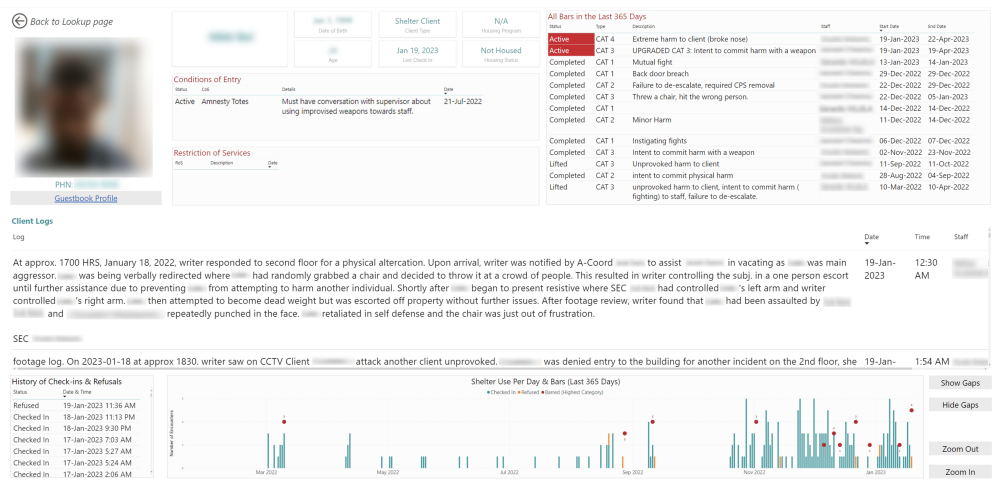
Back to Lookup page

PHN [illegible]

Guestbook Profile

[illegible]

Jan 1, 1990
Date of Birth

Shelter Client
Client Type

N/A
Housing Program

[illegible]
Age

Jan 19, 2023
Last Check In

Not Housed
Housing Status

Conditions of Entry

| Status | CoE | Details | Date |
|---|---|---|---|
| Active | Amnesty Totes | Must have conversation with supervisor about using improvised weapons towards staff. | 21-Jul-2022 |

Restriction of Services

| RoS | Description | Date |
|---|---|---|

All Bars in the Last 365 Days

| Status | Type | Description | Staff | Start Date | End Date |
|---|---|---|---|---|---|
| Active | CAT 4 | Extreme harm to client (broke nose) | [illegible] | 19-Jan-2023 | 22-Apr-2023 |
| Active | CAT 3 | UPGRADED CAT 3: Intent to commit harm with a weapon | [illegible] | 19-Jan-2023 | 19-Apr-2023 |
| Completed | CAT 1 | Mutual fight | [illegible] | 13-Jan-2023 | 14-Jan-2023 |
| Completed | CAT 1 | Back door breach | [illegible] | 29-Dec-2022 | 29-Dec-2022 |
| Completed | CAT 2 | Failure to de-escalate, required CPS removal | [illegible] | 22-Dec-2022 | 29-Dec-2022 |
| Completed | CAT 2 | Threw a chair, hit the wrong person. | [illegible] | 22-Dec-2022 | 05-Jan-2023 |
| Completed | CAT 1 | | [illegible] | 14-Dec-2022 | 14-Dec-2022 |
| Completed | CAT 2 | Minor Harm | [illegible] | 11-Dec-2022 | 14-Dec-2022 |
| Completed | CAT 1 | Instigating fights | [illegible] | 06-Dec-2022 | 07-Dec-2022 |
| Completed | CAT 3 | Intent to commit harm with a weapon | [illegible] | 02-Nov-2022 | 23-Nov-2022 |
| Lifted | CAT 3 | Unprovoked harm to client | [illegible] | 11-Sep-2022 | 11-Oct-2022 |
| Completed | CAT 2 | intent to commit physical harm | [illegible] | 28-Aug-2022 | 04-Sep-2022 |
| Lifted | CAT 3 | unprovoked harm to client, intent to commit harm ( fighting) to staff, failure to de-escalate. | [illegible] | 10-Mar-2022 | 10-Apr-2022 |

Client Logs

| Log | Date | Time | Staff |
|---|---|---|---|
| At approx. 1700 HRS, January 18, 2022, writer responded to second floor for a physical altercation. Upon arrival, writer was notified by A-Coord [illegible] to assist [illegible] in vacating as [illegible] was main aggressor. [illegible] was being verbally redirected where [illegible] had randomly grabbed a chair and decided to throw it at a crowd of people. This resulted in writer controlling the subj. in a one person escort until further assistance due to preventing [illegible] from attempting to harm another individual. Shortly after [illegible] began to present resistive where SEC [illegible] had controlled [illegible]'s left arm and writer controlled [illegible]'s right arm. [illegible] then attempted to become dead weight but was escorted off property without further issues. After footage review, writer found that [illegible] had been assaulted by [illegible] and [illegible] repeatedly punched in the face. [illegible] retaliated in self defense and the chair was just out of frustration. SEC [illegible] | 19-Jan-2023 | 12:30 AM | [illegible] |
| footage log. On 2023-01-18 at approx 1830. writer saw on CCTV Client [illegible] attack another client unprovoked. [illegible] was denied entry to the building for another incident on the 2nd floor, she | 19-Jan- | 1:54 AM | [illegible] |

History of Check-ins & Refusals

| Status | Date & Time |
|---|---|
| Refused | 19-Jan-2023 11:36 AM |
| Checked In | 18-Jan-2023 11:13 PM |
| Checked In | 18-Jan-2023 9:30 PM |
| Checked In | 17-Jan-2023 7:03 AM |
| Checked In | 17-Jan-2023 5:27 AM |
| Checked In | 17-Jan-2023 5:24 AM |
| Checked In | 17-Jan-2023 2:06 AM |

Shelter Use Per Day & Bars (Last 365 Days)
● Checked In ● Refused ● Barred (Highest Category)
Number of Encounters
Mar 2022 May 2022 Jul 2022 Sep 2022 Nov 2022 Jan 2023

Show Gaps
Hide Gaps
Zoom Out
Zoom In